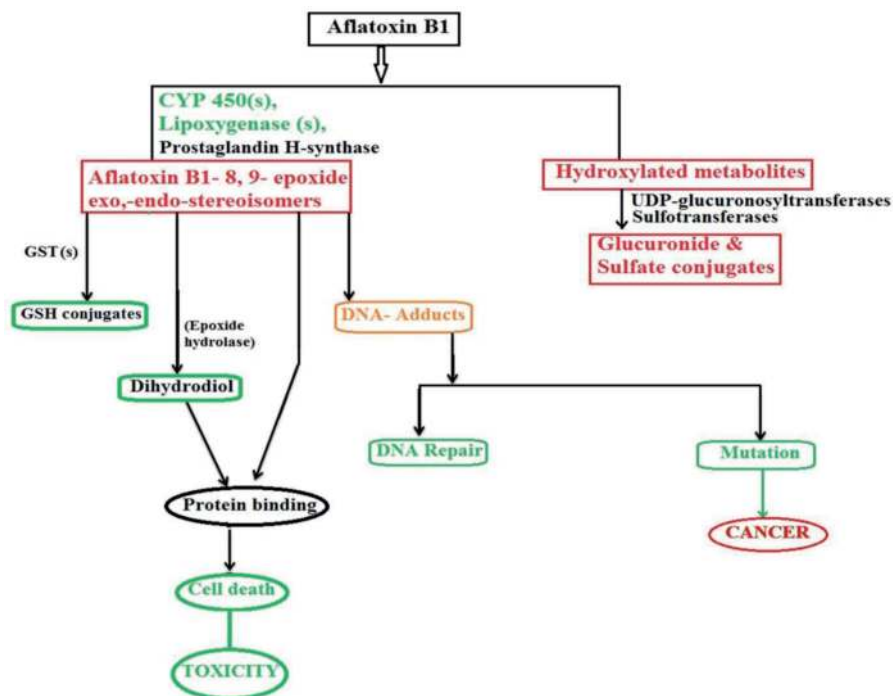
Aflatoxin B1

CYP 450(s),
Lipoxygenase (s),
Prostaglandin H-synthase

Aflatoxin B1- 8, 9- epoxide exo,-endo-stereoisomers

Hydroxylated metabolites

UDP-glucuronosyltransferases
Sulfotransferases

Glucuronide & Sulfate conjugates

GST(s)

GSH conjugates

(Epoxide hydrolase)

DNA- Adducts

Dihydrodiol

DNA Repair

Mutation

Protein binding

CANCER

Cell death

TOXICITY